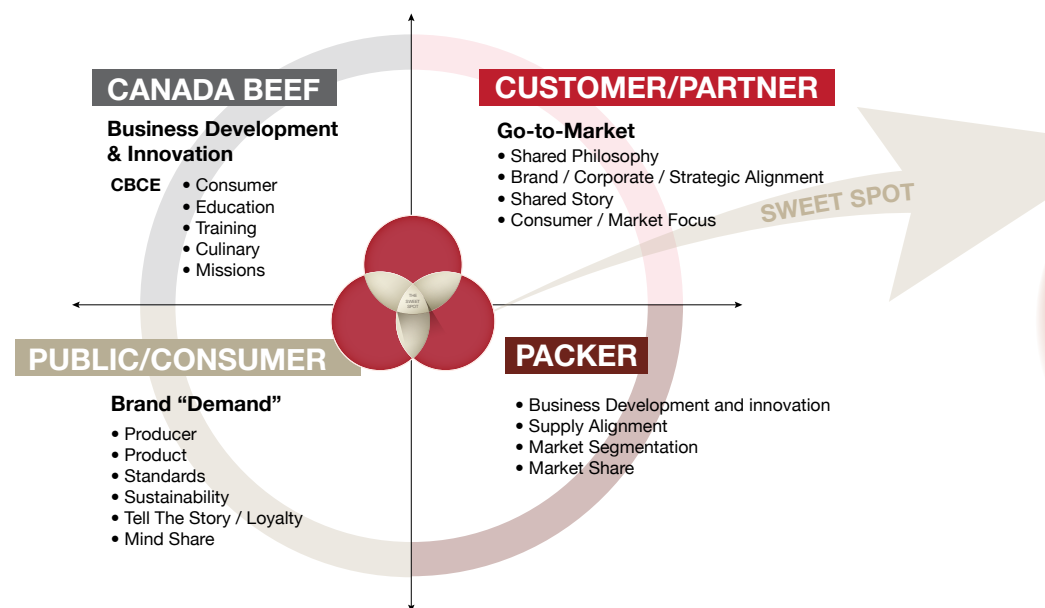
CANADA BEEF

Business Development & Innovation

CBCE
• Consumer
• Education
• Training
• Culinary
• Missions

CUSTOMER/PARTNER

Go-to-Market
• Shared Philosophy
• Brand / Corporate / Strategic Alignment
• Shared Story
• Consumer / Market Focus

SWEET SPOT

THE SWEET SPOT

PUBLIC/CONSUMER

Brand "Demand"
• Producer
• Product
• Standards
• Sustainability
• Tell The Story / Loyalty
• Mind Share

PACKER

• Business Development and innovation
• Supply Alignment
• Market Segmentation
• Market Share